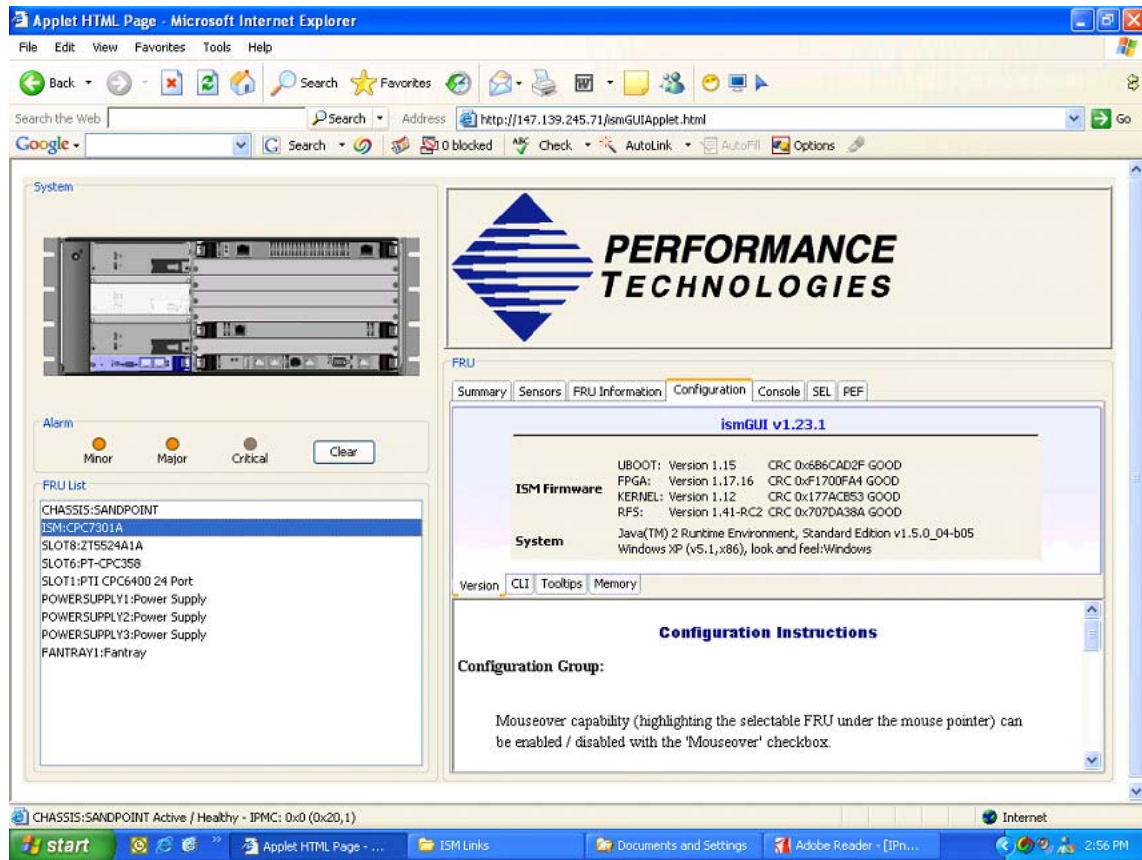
Applet HTML Page - Microsoft Internet Explorer

File Edit View Favorites Tools Help

Back Search Favorites

Search the Web Search Address http://147.139.245.71/ismGUIApplet.html Go

Google Search 0 blocked Check AutoLink AutoFill Options

System

PERFORMANCE TECHNOLOGIES

FRU

Summary | Sensors | FRU Information | Configuration | Console | SEL | PEF

ismGUI v1.23.1

| | |
|---|---|
| ISM Firmware | UBOOT: Version 1.15 CRC 0x6B6CAD2F GOOD<br>FPGA: Version 1.17.16 CRC 0xF1700FA4 GOOD<br>KERNEL: Version 1.12 CRC 0x177ACB53 GOOD<br>RFS: Version 1.41-RC2 CRC 0x707DA38A GOOD |
| System | Java(TM) 2 Runtime Environment, Standard Edition v1.5.0_04-b05<br>Windows XP (v5.1,x86), look and feel:Windows |

Version | CLI | Tooltips | Memory

Configuration Instructions

Configuration Group:

Mouseover capability (highlighting the selectable FRU under the mouse pointer) can be enabled / disabled with the 'Mouseover' checkbox.

Alarm

Minor Major Critical Clear

FRU List

CHASSIS:SANDPOINT
ISM:CPC7301A
SLOT8:ZT5524A1A
SLOT6:PT-CPC358
SLOT1:PTI CPC6400 24 Port
POWERSUPPLY1:Power Supply
POWERSUPPLY2:Power Supply
POWERSUPPLY3:Power Supply
FANTRAY1:Fantray

CHASSIS:SANDPOINT Active / Healthy - IPMC: 0x0 (0x20,1)

Internet

start Applet HTML Page - ... ISM Links Documents and Settings Adobe Reader - [IPn... 2:56 PM